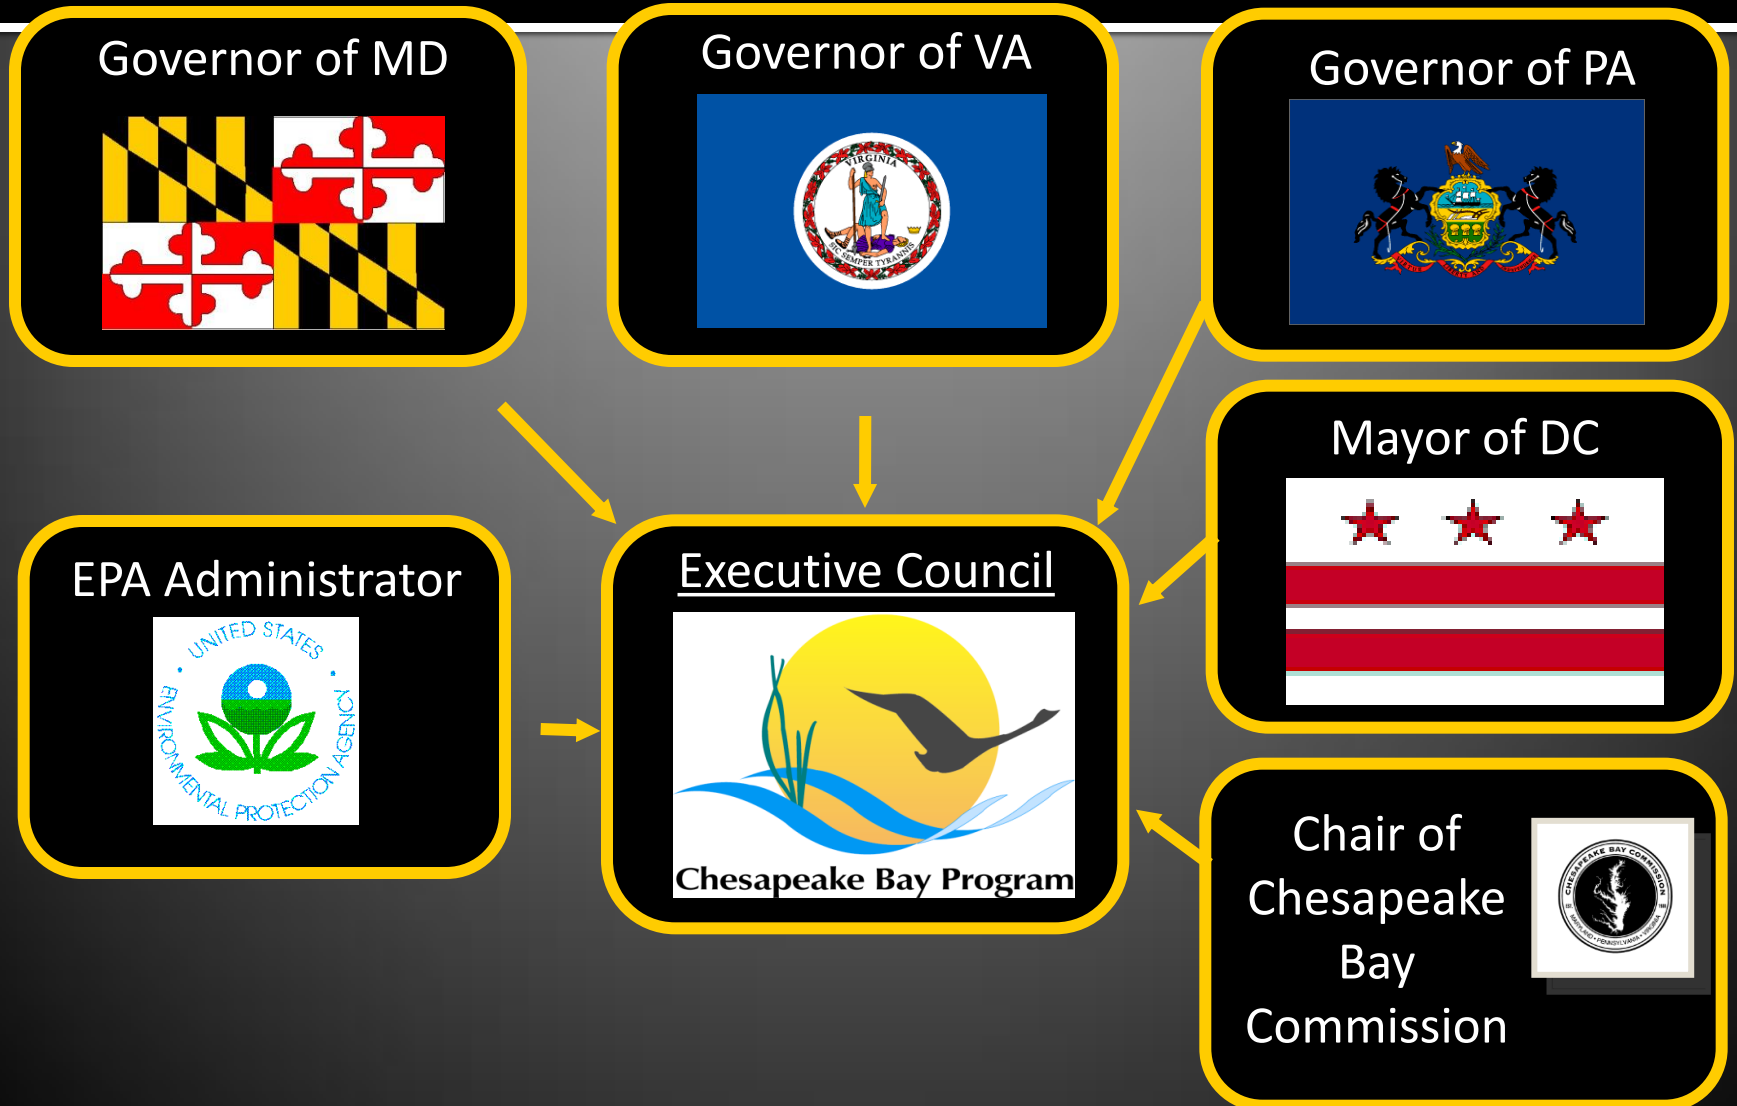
Governor of MD

Governor of VA

VIRGINIA
SIC SEMPER TYRANNIS

Governor of PA

Mayor of DC

EPA Administrator

UNITED STATES
ENVIRONMENTAL PROTECTION AGENCY

Executive Council

Chesapeake Bay Program

Chair of Chesapeake Bay Commission

CHESAPEAKE BAY COMMISSION
MARYLAND • PENNSYLVANIA • VIRGINIA